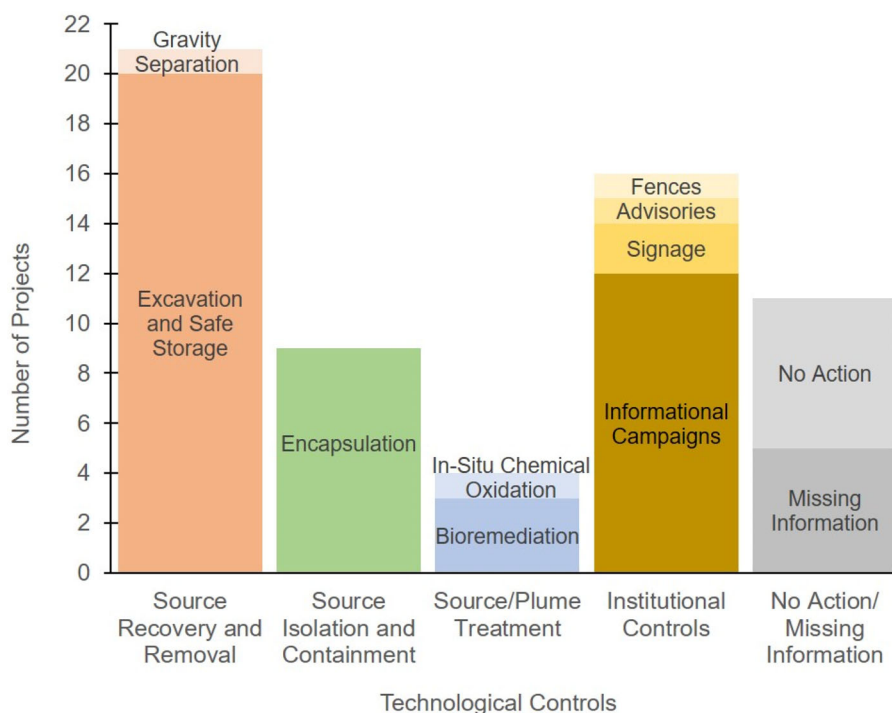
Number of Projects

22
20
18
16
14
12
10
8
6
4
2
0

Gravity Separation
Excavation and Safe Storage
Encapsulation
In-Situ Chemical Oxidation
Bioremediation
Fences
Advisories
Signage
Informational Campaigns
No Action
Missing Information

Source Recovery and Removal
Source Isolation and Containment
Source/Plume Treatment
Institutional Controls
No Action/ Missing Information

Technological Controls